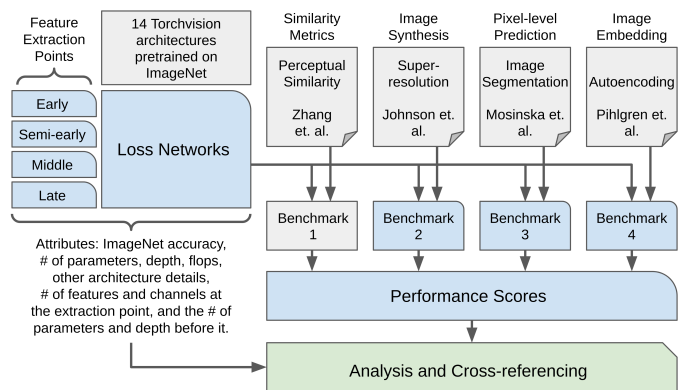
Feature Extraction Points

Early

Semi-early

Middle

Late

14 Torchvision architectures pretrained on ImageNet

Loss Networks

Similarity Metrics

Perceptual Similarity

Zhang et. al.

Image Synthesis

Super-resolution

Johnson et. al.

Pixel-level Prediction

Image Segmentation

Mosinska et. al.

Image Embedding

Autoencoding

Pihlgren et. al.

Benchmark 1

Benchmark 2

Benchmark 3

Benchmark 4

Attributes: ImageNet accuracy, # of parameters, depth, flops, other architecture details, # of features and channels at the extraction point, and the # of parameters and depth before it.

Performance Scores

Analysis and Cross-referencing